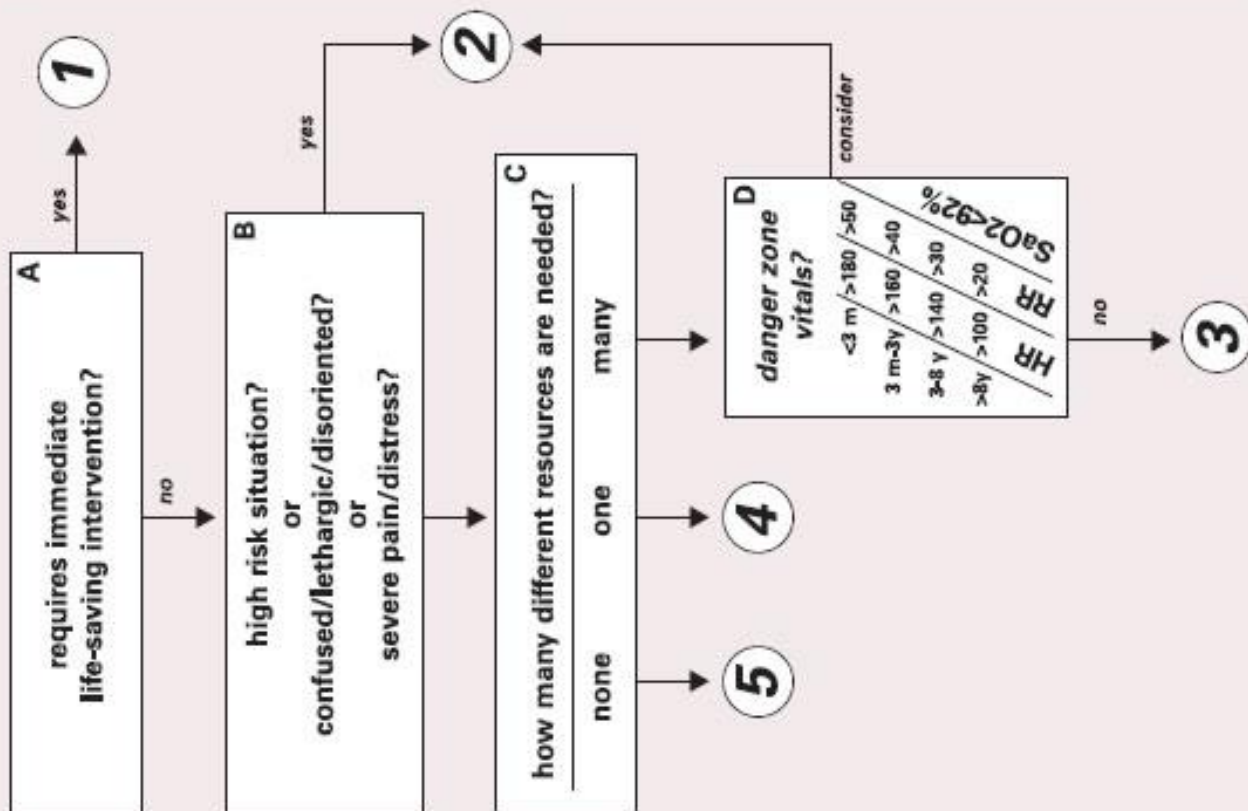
A
requires immediate life-saving intervention?

yes

1

no

B
high risk situation?
or
confused/lethargic/disoriented?
or
severe pain/distress?

yes

2

C
how many different resources are needed?

none

one

many

5

4

D
danger zone vitals?

| | HR | RR |
|---|---|---|
| <3 m | >180 | >50 |
| 3 m-3y | >160 | >40 |
| 3-8 y | >140 | >30 |
| >8y | >100 | >20 |

SaO2<92%

consider

no

3